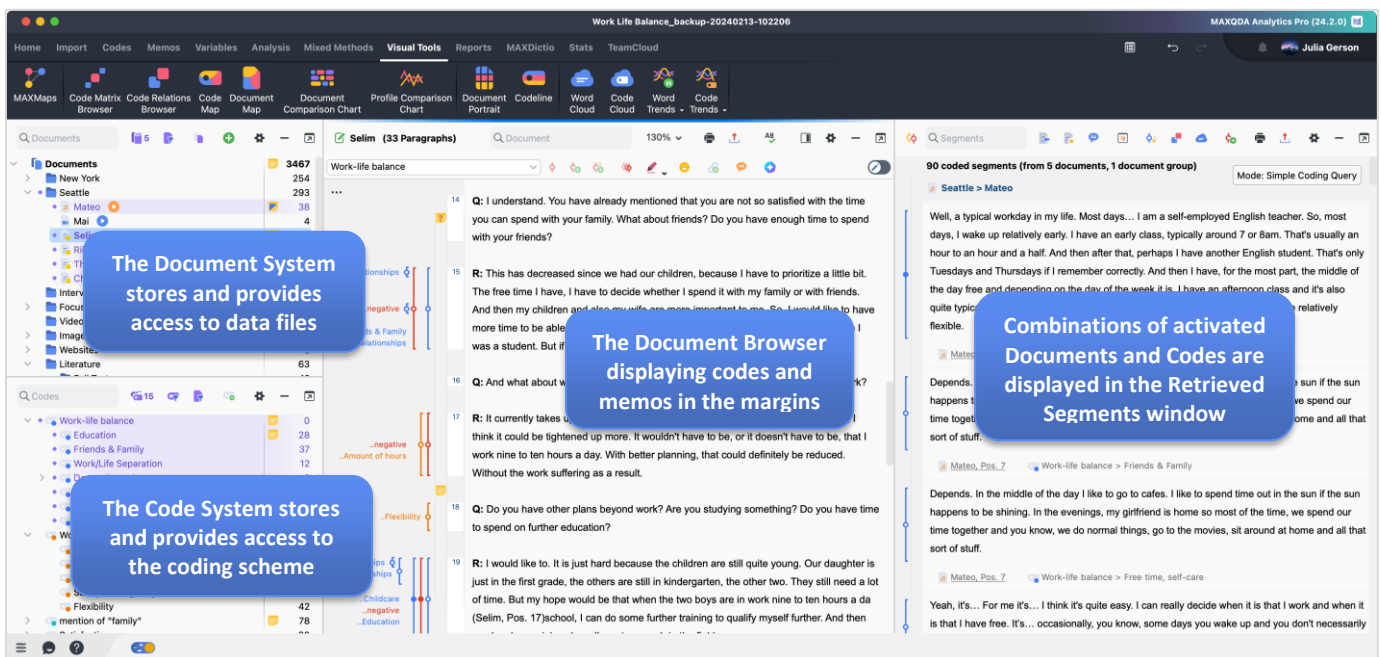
Work Life Balance_backup-20240213-102206

MAXQDA Analytics Pro (24.2.0)

Home Import Codes Memos Variables Analysis Mixed Methods Visual Tools Reports MAXDictio Stats TeamCloud

Julia Gerson

MAXMaps Code Matrix Browser Code Relations Browser Code Map Document Map Document Comparison Chart Profile Comparison Chart Document Portrait Codeline Word Cloud Code Cloud Word Trends Code Trends

Documents 5

Documents 3467
New York 254
Seattle 293
Mateo 38
Mai 4
Seli
Ri
Th
Cl
Interv
Focus
Video
Image
Website
Literature 63

The Document System stores and provides access to data files

Codes 15

Work-life balance 0
Education 28
Friends & Family 37
Work/Life Separation 12
Wo
Flexibility 42
mention of "family" 78

The Code System stores and provides access to the coding scheme

Selim (33 Paragraphs) Document 130%

Work-life balance

14 Q: I understand. You have already mentioned that you are not so satisfied with the time you can spend with your family. What about friends? Do you have enough time to spend with your friends?

15 R: This has decreased since we had our children, because I have to prioritize a little bit. The free time I have, I have to decide whether I spend it with my family or with friends. And then my children and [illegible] more time to be able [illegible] I was a student. But if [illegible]

16 Q: And what about w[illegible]rk?

17 R: It currently takes u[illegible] think it could be tightened up more. It wouldn't have to be, or it doesn't have to be, that I work nine to ten hours a day. With better planning, that could definitely be reduced. Without the work suffering as a result.

18 Q: Do you have other plans beyond work? Are you studying something? Do you have time to spend on further education?

19 R: I would like to. It is just hard because the children are still quite young. Our daughter is just in the first grade, the others are still in kindergarten, the other two. They still need a lot of time. But my hope would be that when the two boys are in work nine to ten hours a da (Selim, Pos. 17)school, I can do some further training to qualify myself further. And then

lationships
negative
s & Family
lationships
..negative
..Amount of hours
..Flexibility
ps
ships
..Childcare
..negative
..Education

The Document Browser displaying codes and memos in the margins

Segments

90 coded segments (from 5 documents, 1 document group)
Mode: Simple Coding Query

Seattle > Mateo

Well, a typical workday in my life. Most days… I am a self-employed English teacher. So, most days, I wake up relatively early. I have an early class, typically around 7 or 8am. That's usually an hour to an hour and a half. And then after that, perhaps I have another English student. That's only Tuesdays and Thursdays if I remember correctly. And then I have, for the most part, the middle of the day free and depending on the day of the week it is, I have an afternoon class and it's also quite typic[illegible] relatively flexible.

Mateo

Depends. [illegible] sun if the sun happens t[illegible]ve spend our time toget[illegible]home and all that sort of stuff.

Combinations of activated Documents and Codes are displayed in the Retrieved Segments window

Mateo, Pos. 7 Work-life balance > Friends & Family

Depends. In the middle of the day I like to go to cafes. I like to spend time out in the sun if the sun happens to be shining. In the evenings, my girlfriend is home so most of the time, we spend our time together and you know, we do normal things, go to the movies, sit around at home and all that sort of stuff.

Mateo, Pos. 7 Work-life balance > Free time, self-care

Yeah, it's… For me it's… I think it's quite easy. I can really decide when it is that I work and when it is that I have free. It's… occasionally, you know, some days you wake up and you don't necessarily